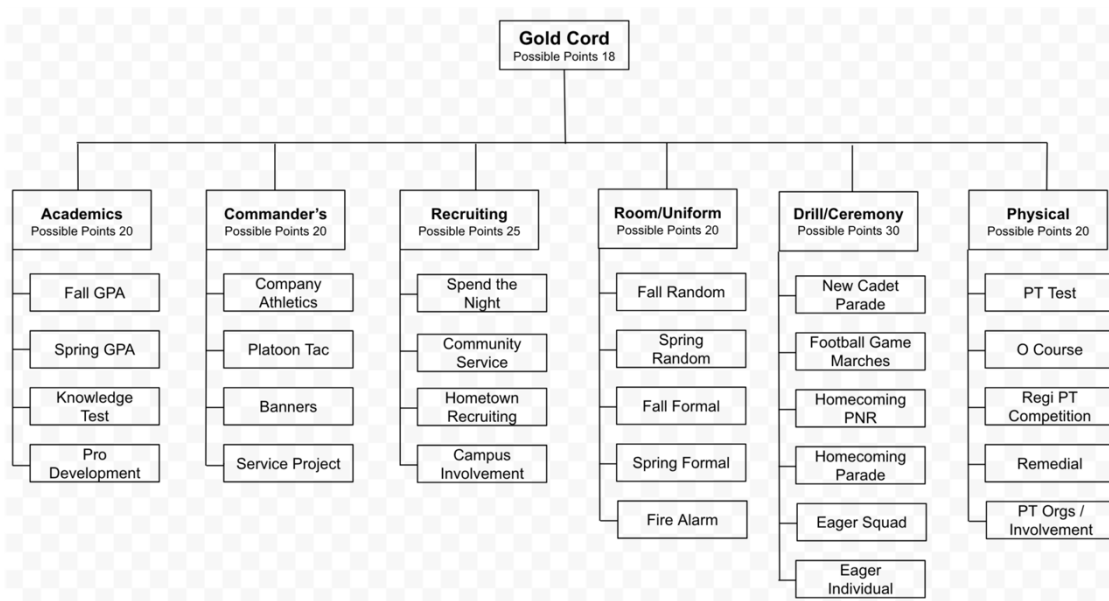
Gold Cord
Possible Points 18

Academics
Possible Points 20

Fall GPA

Spring GPA

Knowledge Test

Pro Development

Commander's
Possible Points 20

Company Athletics

Platoon Tac

Banners

Service Project

Recruiting
Possible Points 25

Spend the Night

Community Service

Hometown Recruiting

Campus Involvement

Room/Uniform
Possible Points 20

Fall Random

Spring Random

Fall Formal

Spring Formal

Fire Alarm

Drill/Ceremony
Possible Points 30

New Cadet Parade

Football Game Marches

Homecoming PNR

Homecoming Parade

Eager Squad

Eager Individual

Physical
Possible Points 20

PT Test

O Course

Regi PT Competition

Remedial

PT Orgs / Involvement